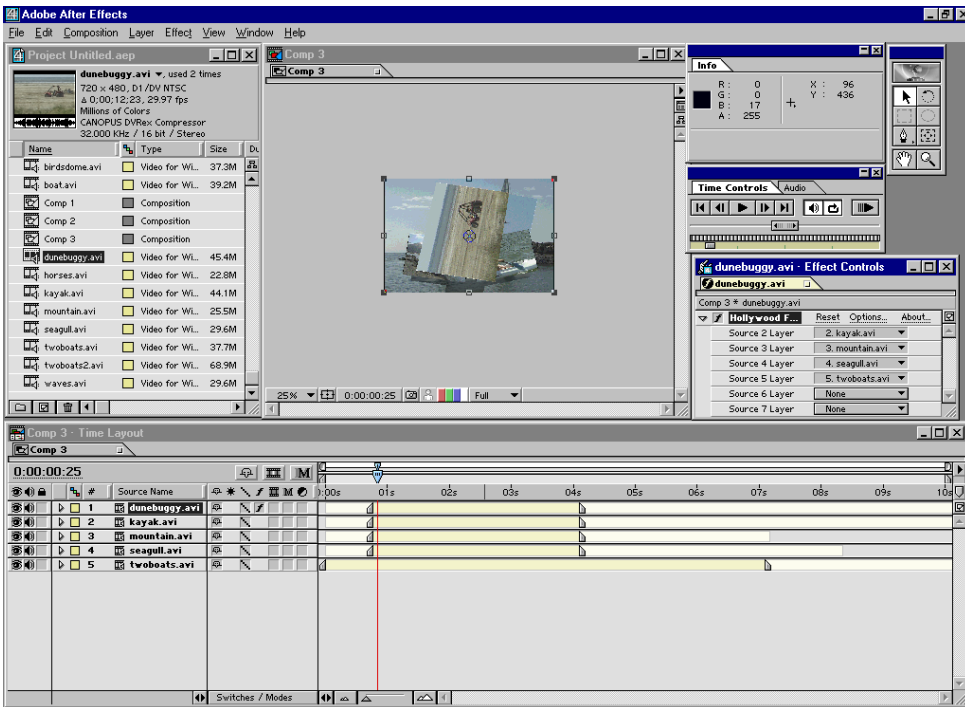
Adobe After Effects

File Edit Composition Layer Effect View Window Help

Project Untitled.aep

dunebuggy.avi ▼, used 2 times
720 x 480, D1/DV NTSC
Δ 0;00;12;23, 29.97 fps
Millions of Colors
CANOPUS DVRex Compressor
32.000 KHz / 16 bit / Stereo

| Name | Type | Size | Du |
|---|---|---|---|
| birdsdome.avi | Video for Wi... | 37.3M | |
| boat.avi | Video for Wi... | 39.2M | |
| Comp 1 | Composition | | |
| Comp 2 | Composition | | |
| Comp 3 | Composition | | |
| dunebuggy.avi | Video for Wi... | 45.4M | |
| horses.avi | Video for Wi... | 22.8M | |
| kayak.avi | Video for Wi... | 44.1M | |
| mountain.avi | Video for Wi... | 25.5M | |
| seagull.avi | Video for Wi... | 29.6M | |
| twoboats.avi | Video for Wi... | 37.7M | |
| twoboats2.avi | Video for Wi... | 68.9M | |
| waves.avi | Video for Wi... | 29.6M | |

Comp 3

Comp 3

25% 0:00:00:25 Full

Info

R : 0
G : 0
B : 17
A : 255

X : 96
Y : 436

Time Controls Audio

dunebuggy.avi - Effect Controls

dunebuggy.avi

Comp 3 * dunebuggy.avi

Hollywood F... Reset Options... About...

| | |
|---|---|
| Source 2 Layer | 2. kayak.avi |
| Source 3 Layer | 3. mountain.avi |
| Source 4 Layer | 4. seagull.avi |
| Source 5 Layer | 5. twoboats.avi |
| Source 6 Layer | None |
| Source 7 Layer | None |

Comp 3 · Time Layout

Comp 3

0:00:00:25

M

# Source Name

0:00s 01s 02s 03s 04s 05s 06s 07s 08s 09s 10s

1 dunebuggy.avi
2 kayak.avi
3 mountain.avi
4 seagull.avi
5 twoboats.avi

Switches / Modes